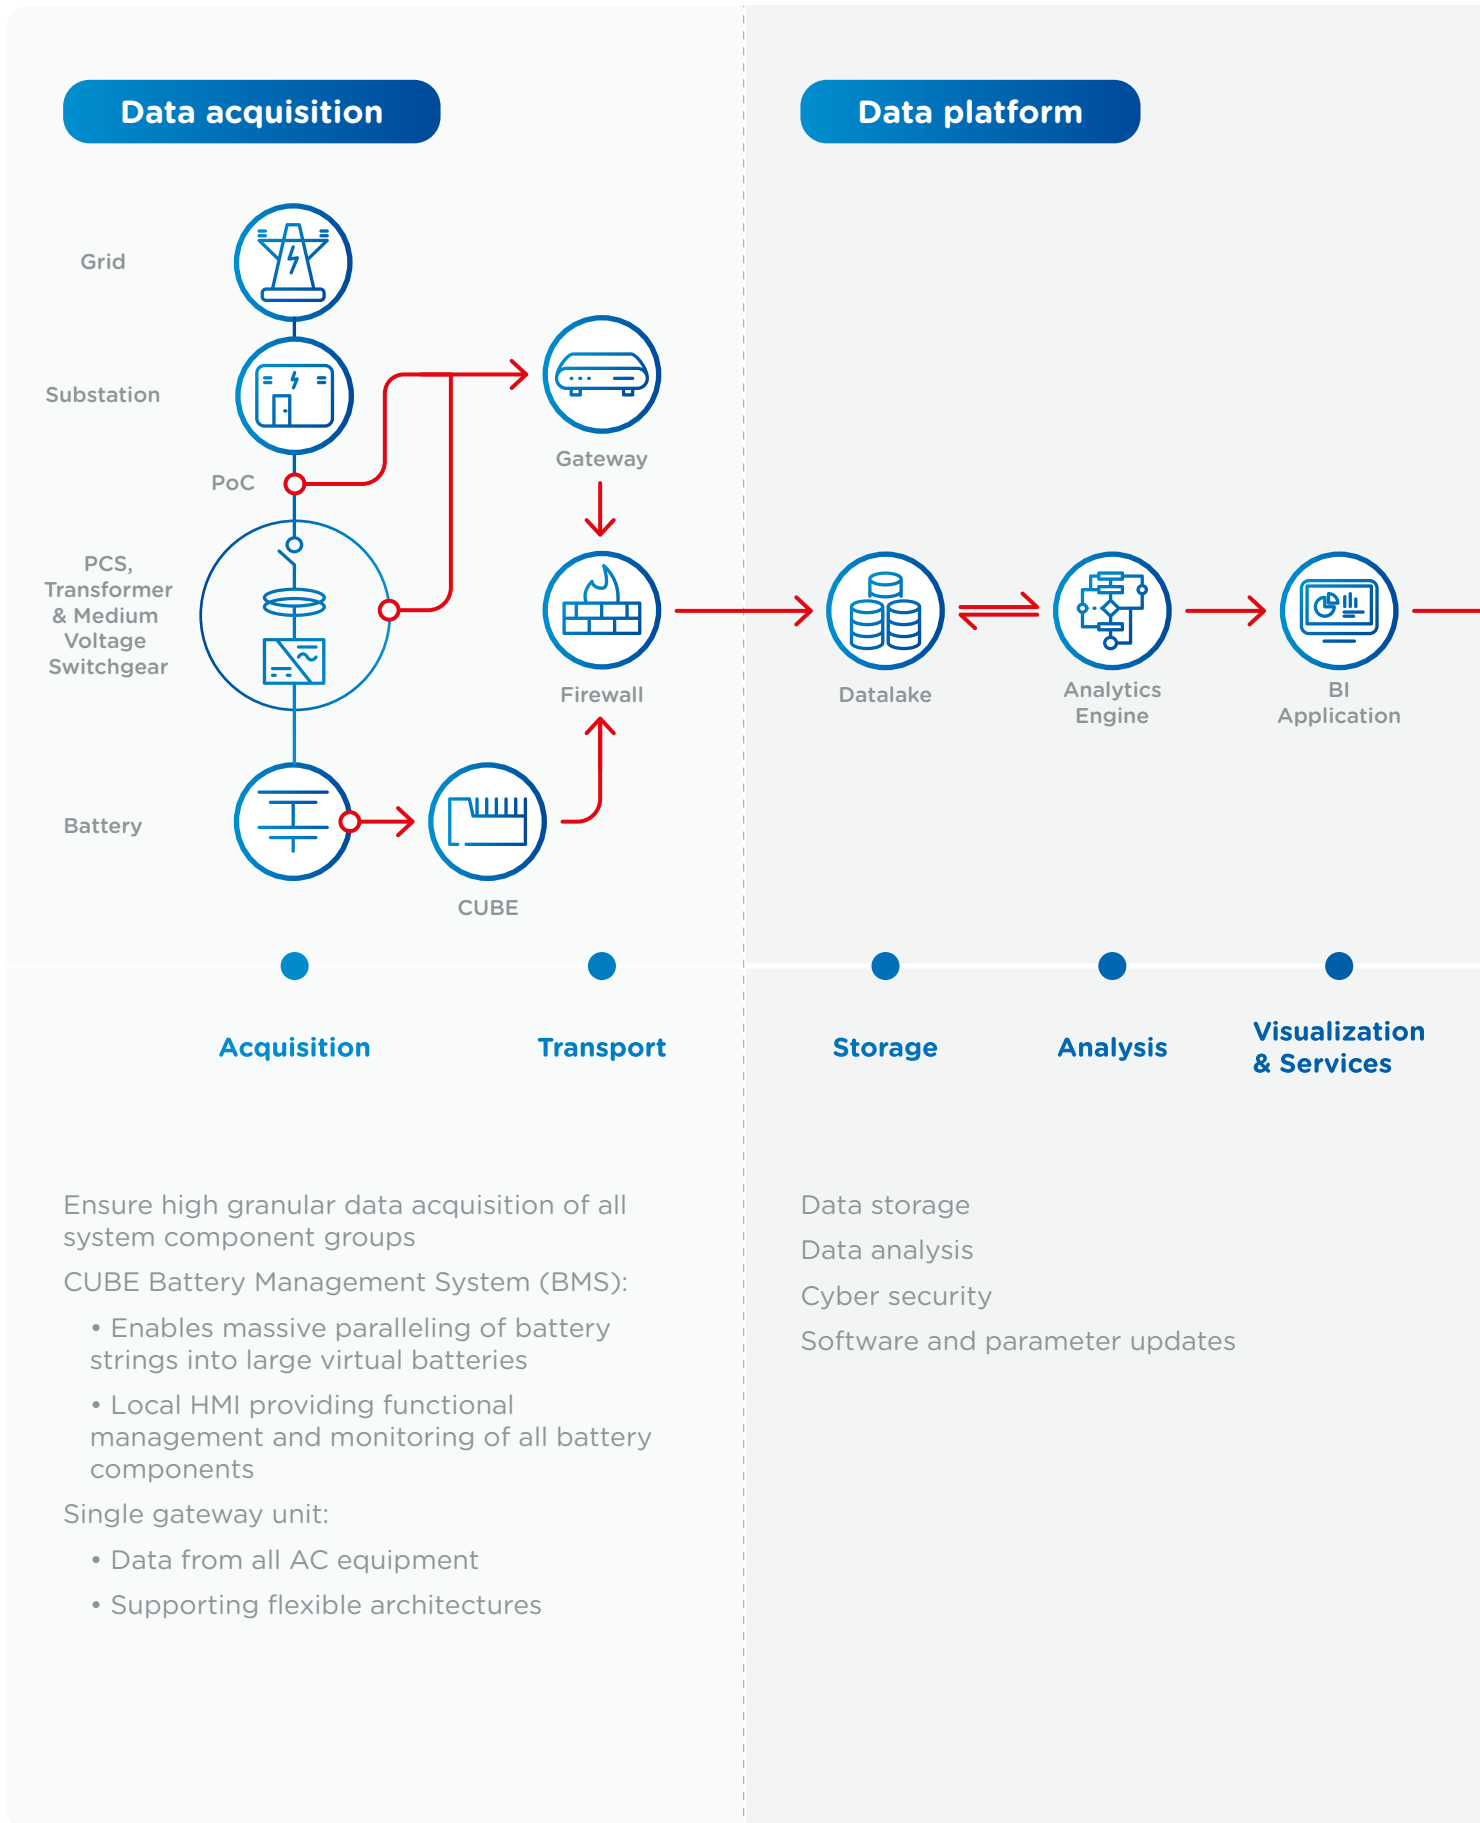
Data acquisition

Grid

Substation

PoC

PCS, Transformer & Medium Voltage Switchgear

Battery

Gateway

Firewall

CUBE

Acquisition

Transport

Ensure high granular data acquisition of all system component groups

CUBE Battery Management System (BMS):

• Enables massive paralleling of battery strings into large virtual batteries

• Local HMI providing functional management and monitoring of all battery components

Single gateway unit:

• Data from all AC equipment

• Supporting flexible architectures

Data platform

Datalake

Analytics Engine

BI Application

Storage

Analysis

Visualization & Services

Data storage

Data analysis

Cyber security

Software and parameter updates